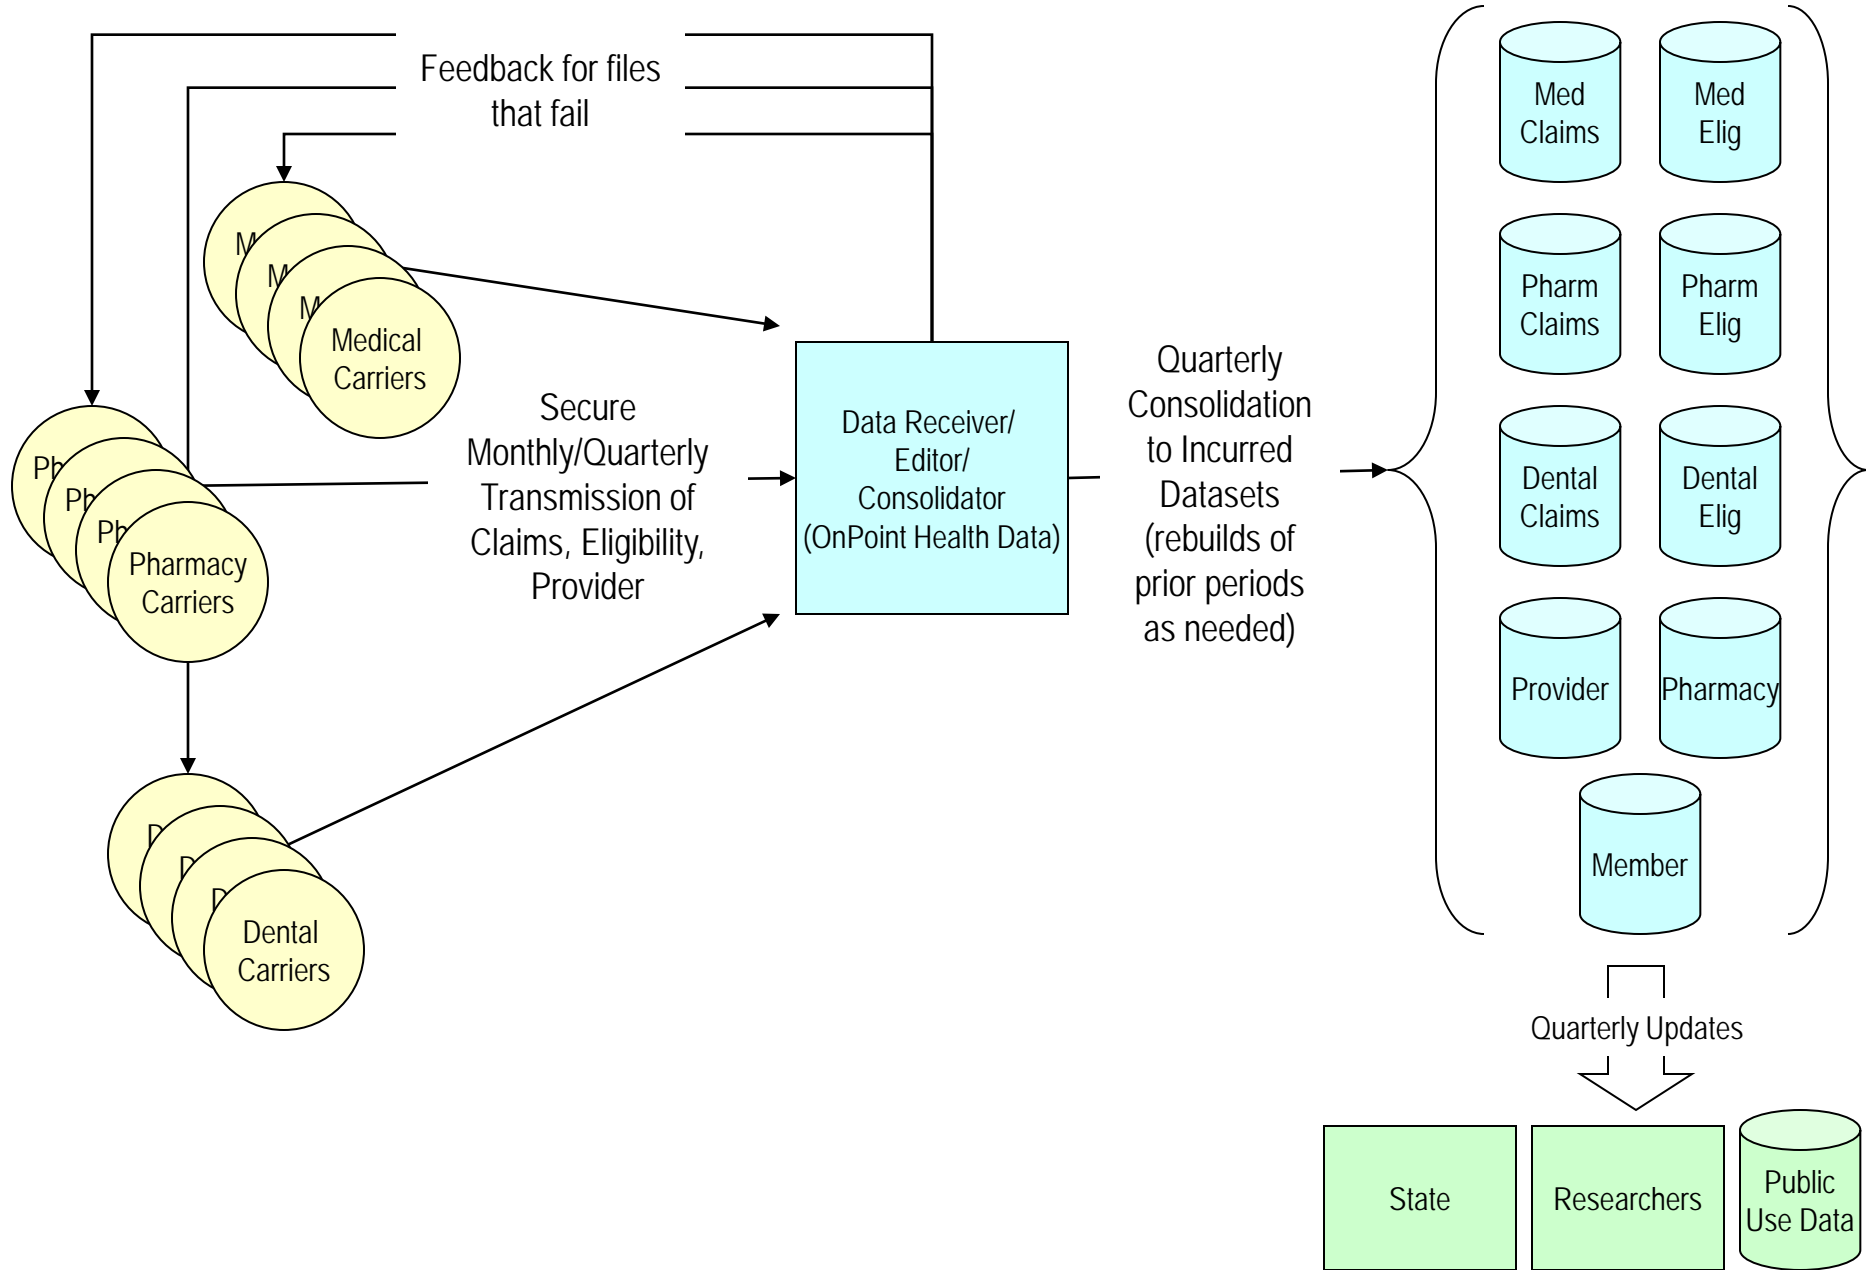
Feedback for files that fail

M

M

M

Medical Carriers

Ph

Ph

Ph

Pharmacy Carriers

Secure Monthly/Quarterly Transmission of Claims, Eligibility, Provider

Data Receiver/ Editor/ Consolidator (OnPoint Health Data)

D

D

D

Dental Carriers

Quarterly Consolidation to Incurred Datasets (rebuilds of prior periods as needed)

Med Claims

Med Elig

Pharm Claims

Pharm Elig

Dental Claims

Dental Elig

Provider

Pharmacy

Member

Quarterly Updates

State

Researchers

Public Use Data